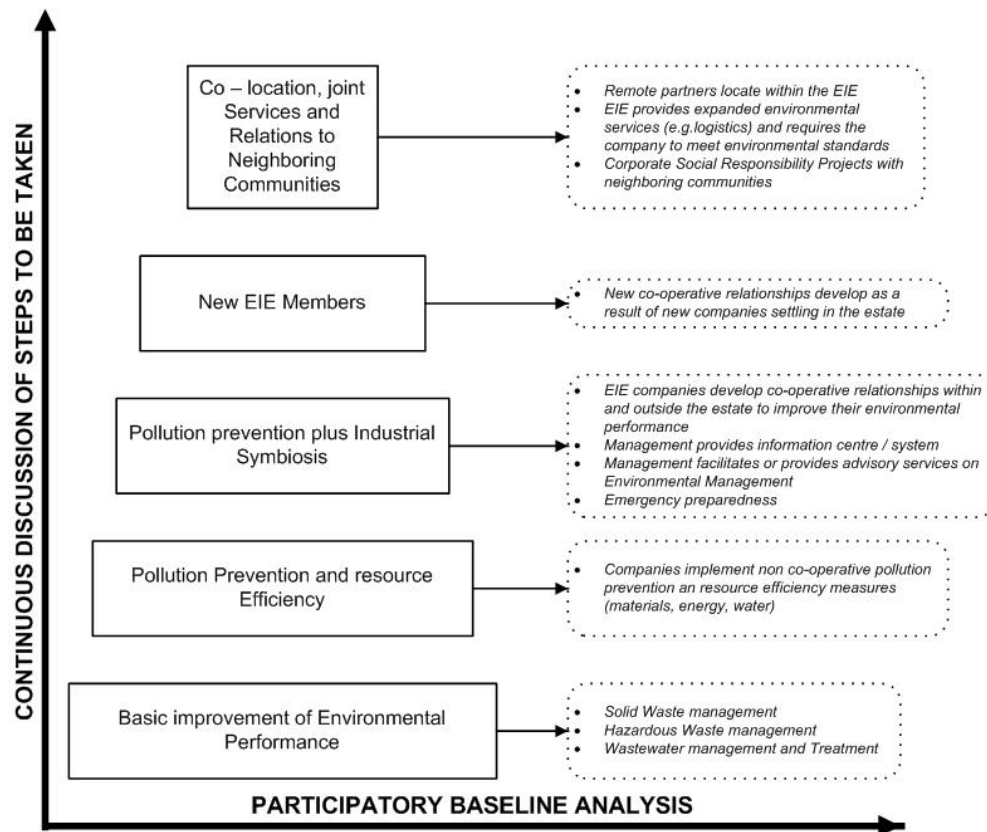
CONTINUOUS DISCUSSION OF STEPS TO BE TAKEN

Co – location, joint Services and Relations to Neighboring Communities

- Remote partners locate within the EIE
- EIE provides expanded environmental services (e.g.logistics) and requires the company to meet environmental standards
- Corporate Social Responsibility Projects with neighboring communities

New EIE Members

- New co-operative relationships develop as a result of new companies settling in the estate

Pollution prevention plus Industrial Symbiosis

- EIE companies develop co-operative relationships within and outside the estate to improve their environmental performance
- Management provides information centre / system
- Management facilitates or provides advisory services on Environmental Management
- Emergency preparedness

Pollution Prevention and resource Efficiency

- Companies implement non co-operative pollution prevention an resource efficiency measures (materials, energy, water)

Basic improvement of Environmental Performance

- Solid Waste management
- Hazardous Waste management
- Wastewater management and Treatment

PARTICIPATORY BASELINE ANALYSIS